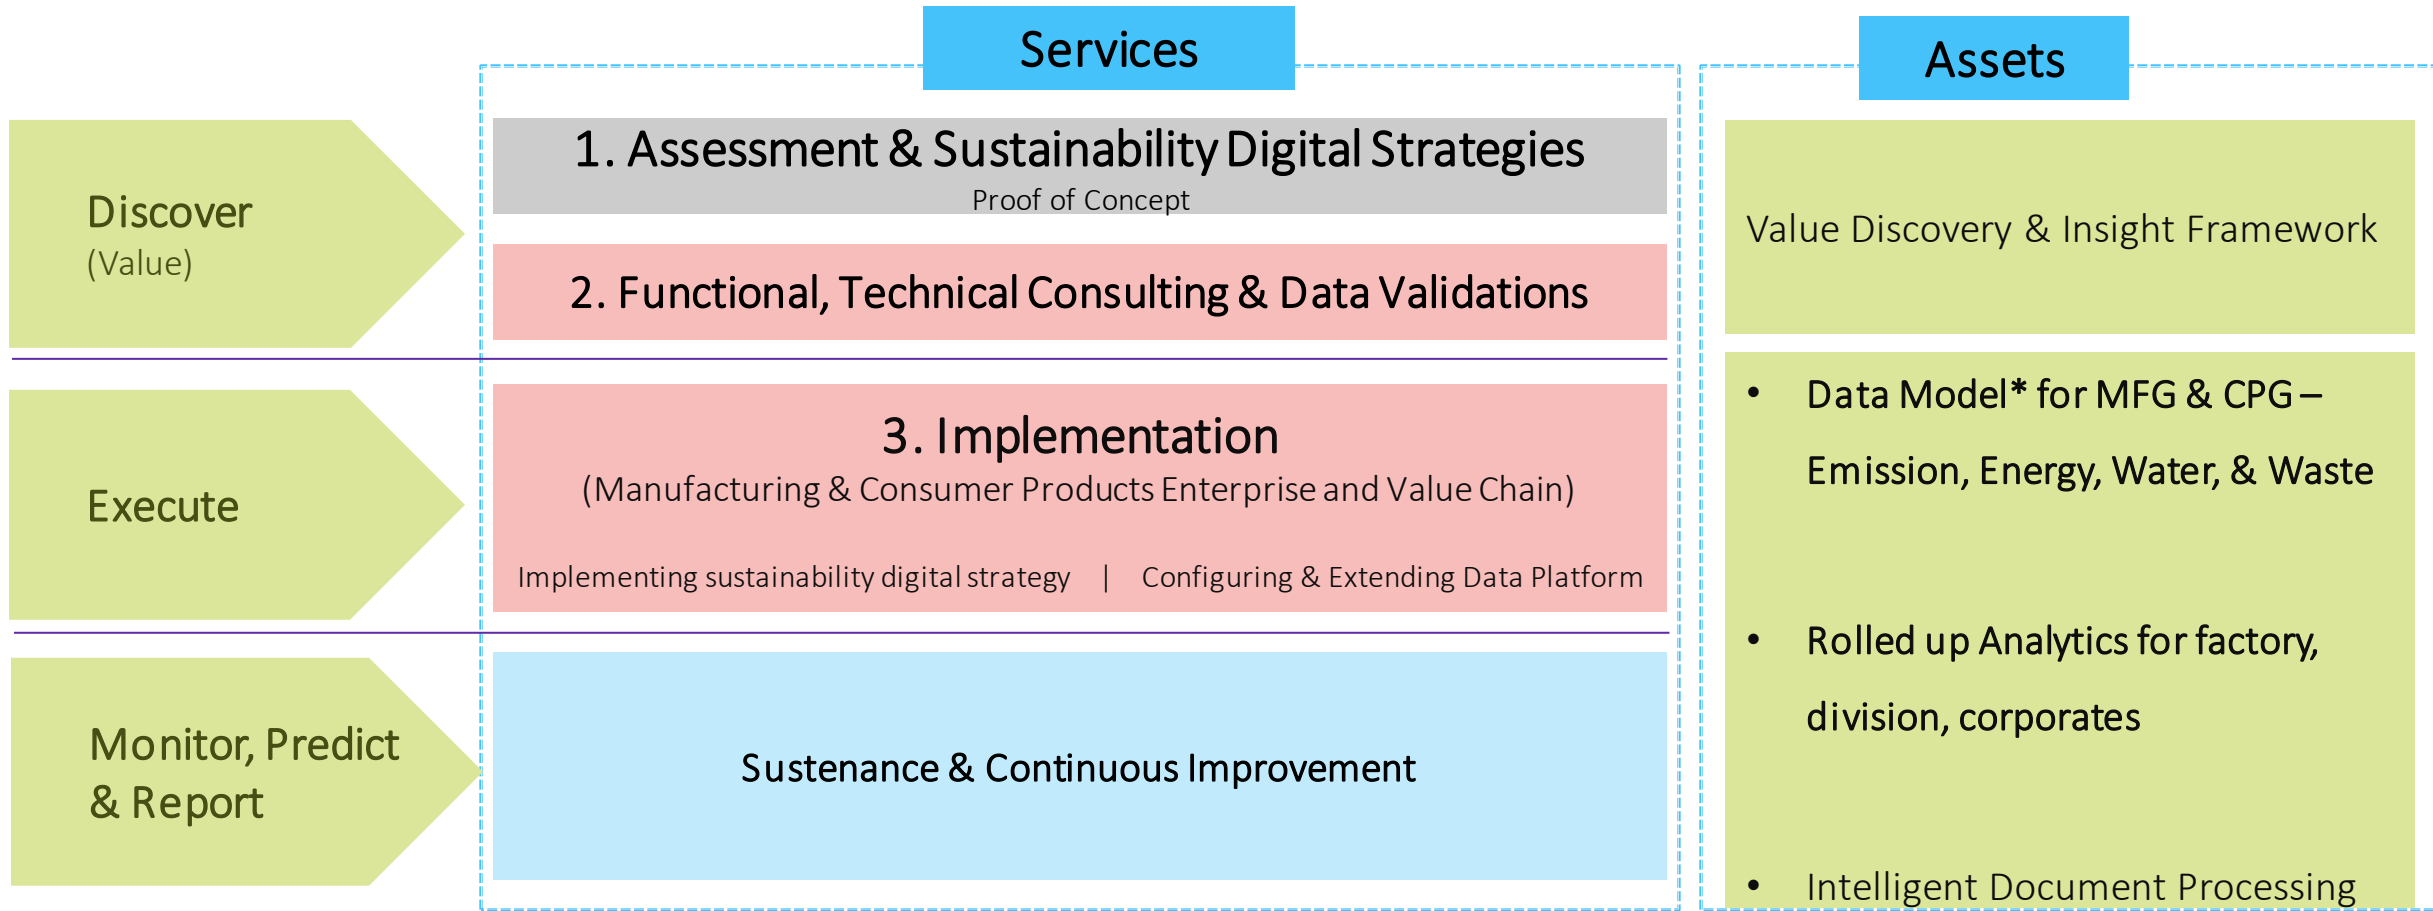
Services

Assets

Discover
(Value)

1. Assessment & Sustainability Digital Strategies
Proof of Concept

2. Functional, Technical Consulting & Data Validations

Value Discovery & Insight Framework

Execute

3. Implementation
(Manufacturing & Consumer Products Enterprise and Value Chain)

Implementing sustainability digital strategy | Configuring & Extending Data Platform

- Data Model* for MFG & CPG – Emission, Energy, Water, & Waste
- Rolled up Analytics for factory, division, corporates
- Intelligent Document Processing

Monitor, Predict & Report

Sustenance & Continuous Improvement